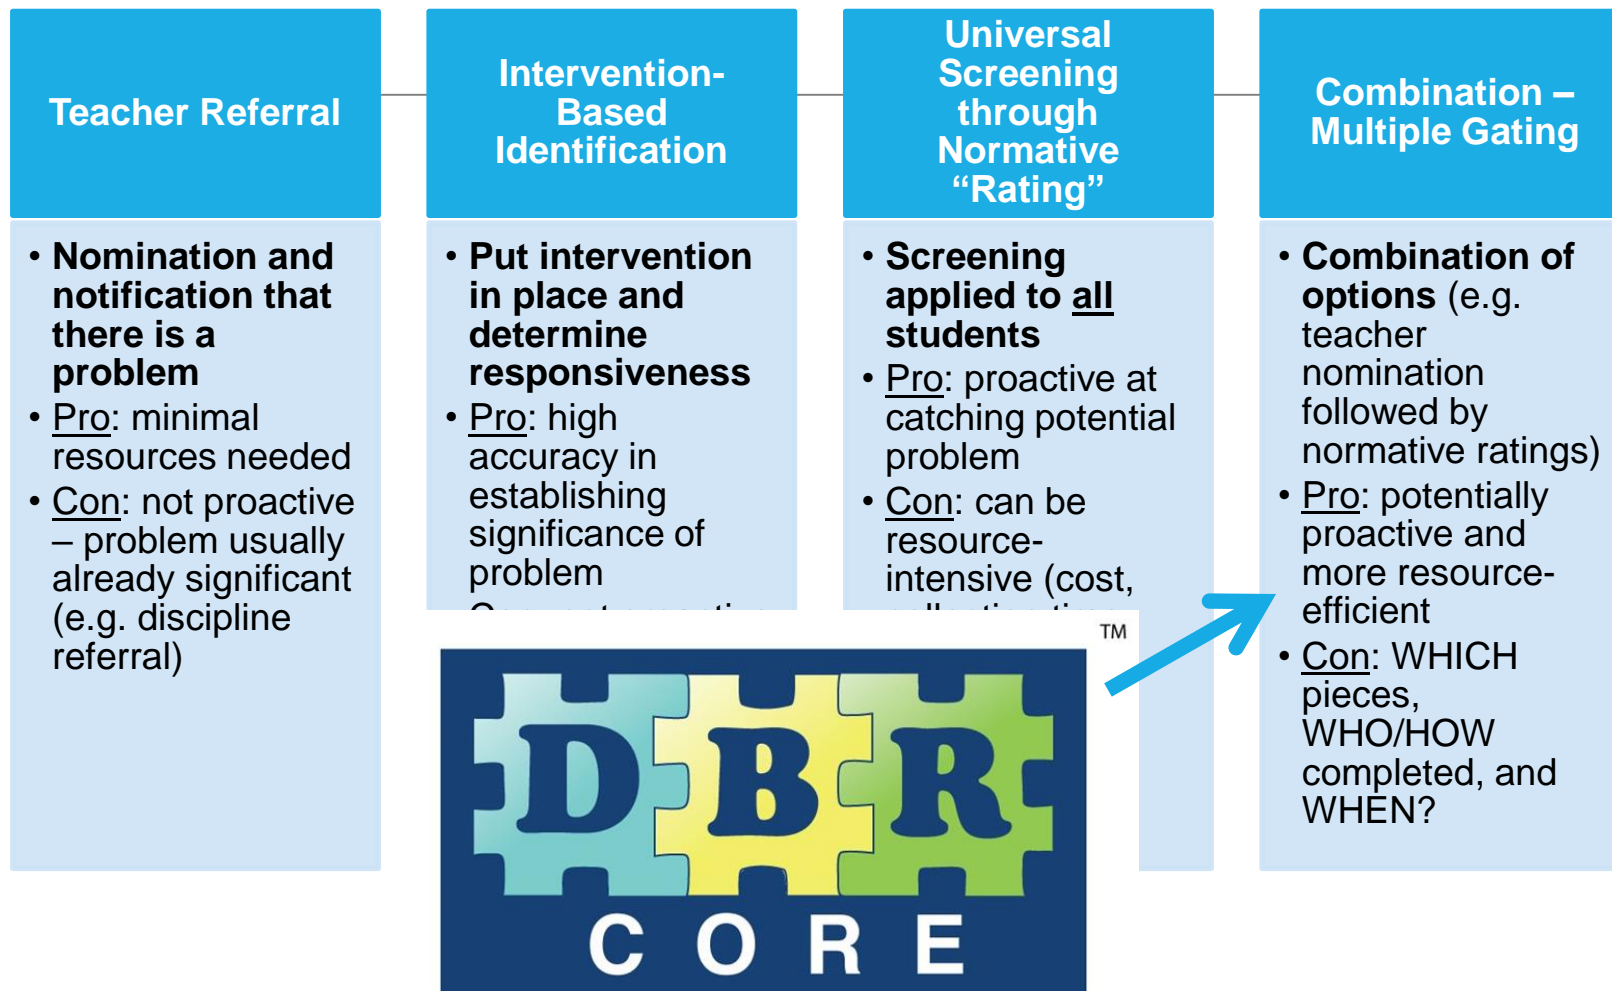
Teacher Referral

• Nomination and notification that there is a problem
• Pro: minimal resources needed
• Con: not proactive – problem usually already significant (e.g. discipline referral)

Intervention-Based Identification

• Put intervention in place and determine responsiveness
• Pro: high accuracy in establishing significance of problem
• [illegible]

Universal Screening through Normative “Rating”

• Screening applied to all students
• Pro: proactive at catching potential problem
• Con: can be resource-intensive (cost, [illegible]

Combination – Multiple Gating

• Combination of options (e.g. teacher nomination followed by normative ratings)
• Pro: potentially proactive and more resource-efficient
• Con: WHICH pieces, WHO/HOW completed, and WHEN?

TM
DBR
CORE